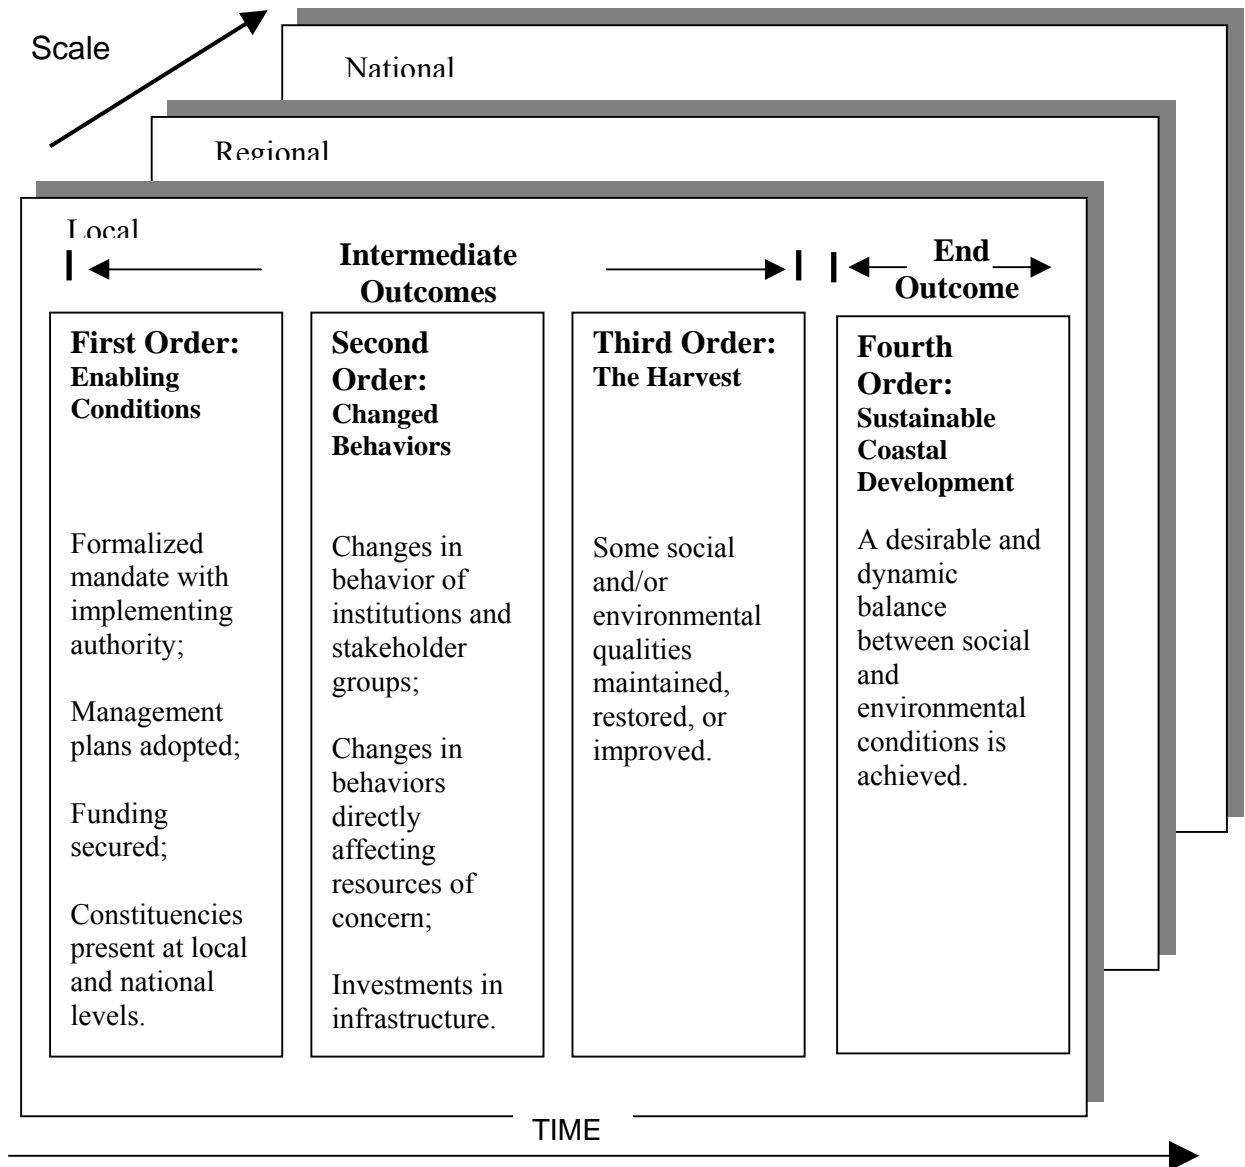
Scale

National

Regional

Local

Intermediate Outcomes

End Outcome

First Order: Enabling Conditions

Formalized mandate with implementing authority;

Management plans adopted;

Funding secured;

Constituencies present at local and national levels.

Second Order: Changed Behaviors

Changes in behavior of institutions and stakeholder groups;

Changes in behaviors directly affecting resources of concern;

Investments in infrastructure.

Third Order: The Harvest

Some social and/or environmental qualities maintained, restored, or improved.

Fourth Order: Sustainable Coastal Development

A desirable and dynamic balance between social and environmental conditions is achieved.

TIME